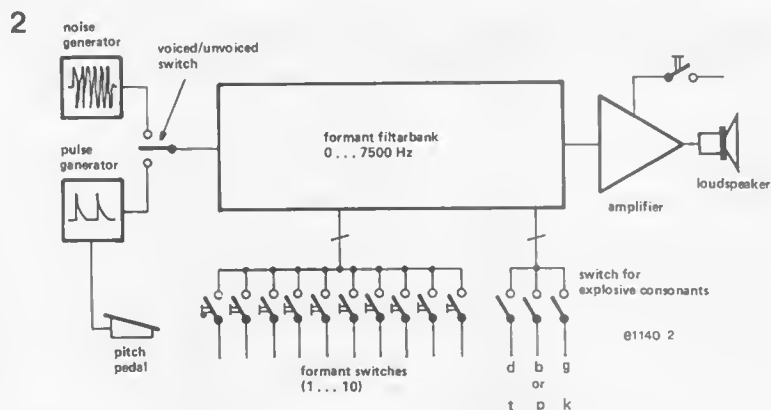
2

noise generator

voiced/unvoiced switch

pulse generator

formant filtarbank
0 . . . 7500 Hz

amplifier

loudspeaker

pitch pedal

formant switches
(1 . . . 10)

switch for explosive consonants

d b g
or
t p k

81140 2